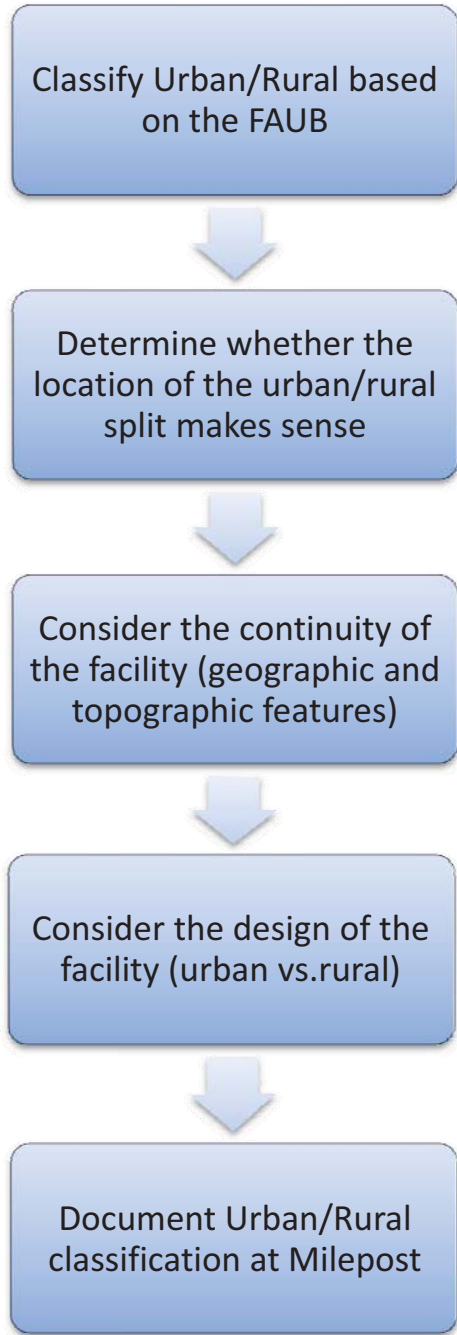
Classify Urban/Rural based on the FAUB

Determine whether the location of the urban/rural split makes sense

Consider the continuity of the facility (geographic and topographic features)

Consider the design of the facility (urban vs.rural)

Document Urban/Rural classification at Milepost